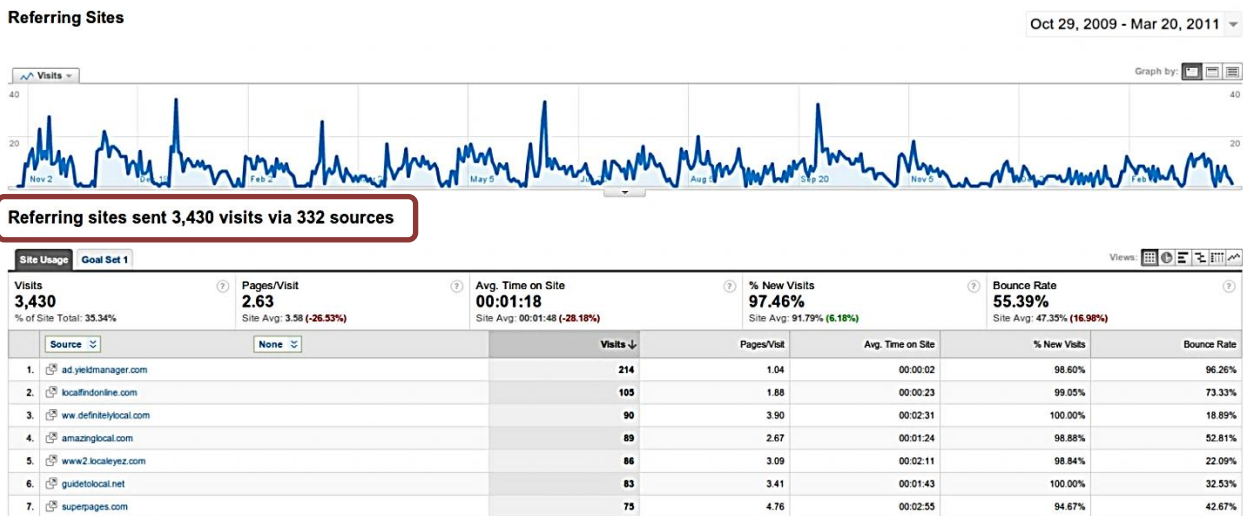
Referring Sites

Oct 29, 2009 - Mar 20, 2011

Visits

Graph by:

40

20

40

20

Nov 2

Feb 2

May 5

Aug 5

Sep 20

Nov 5

Feb 5

Referring sites sent 3,430 visits via 332 sources

Site Usage

Goal Set 1

Views:

Visits
3,430
% of Site Total: 35.34%

Pages/Visit
2.63
Site Avg: 3.58 (-26.53%)

Avg. Time on Site
00:01:18
Site Avg: 00:01:48 (-28.18%)

% New Visits
97.46%
Site Avg: 91.79% (6.18%)

Bounce Rate
55.39%
Site Avg: 47.35% (16.98%)

| | Source | None | Visits | Pages/Visit | Avg. Time on Site | % New Visits | Bounce Rate |
|---|---|---|---|---|---|---|---|
| 1. | ad.yieldmanager.com | | 214 | 1.04 | 00:00:02 | 98.60% | 96.26% |
| 2. | localfindonline.com | | 105 | 1.88 | 00:00:23 | 99.05% | 73.33% |
| 3. | ww.definitelylocal.com | | 90 | 3.90 | 00:02:31 | 100.00% | 18.89% |
| 4. | amazinglocal.com | | 89 | 2.67 | 00:01:24 | 98.88% | 52.81% |
| 5. | www2.localeyez.com | | 86 | 3.09 | 00:02:11 | 98.84% | 22.09% |
| 6. | guidetolocal.net | | 83 | 3.41 | 00:01:43 | 100.00% | 32.53% |
| 7. | superpages.com | | 75 | 4.76 | 00:02:55 | 94.67% | 42.67% |